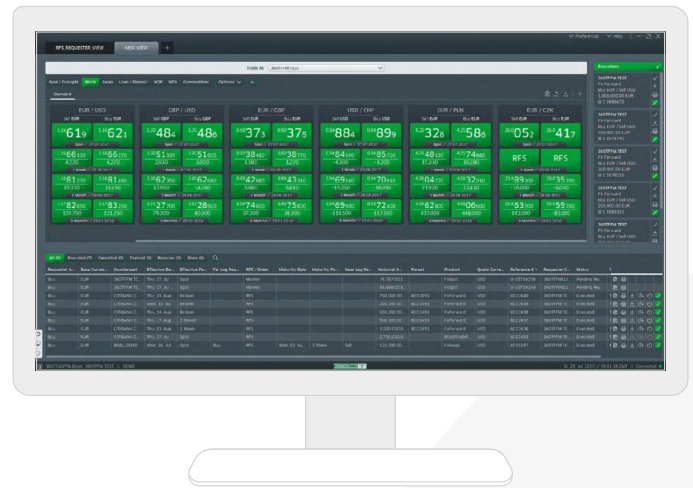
RFS_REQUESTER_VIEW NEW VIEW +

Preferences Help

Trade As

Spot / Outright Block Swap Loan / Deposit NDF NDS Commodities Options

Standard

EUR / USD
Sell EUR Buy EUR
619 621

GBP / USD
Sell GBP Buy GBP
484 486

EUR / GBP
Sell EUR Buy EUR
37 39

USD / CHF
Sell USD Buy USD
884 899

EUR / PLN
Sell EUR Buy EUR
326 586

EUR / CZK
Sell EUR Buy EUR
05 41

RFS RFS

Executions

360TPPM TEST
FX Forward
Buy EUR / Sell USD

All Pending Cancelled Expired Rejected Done

| Requester A... | Base Curren... | Counterpart | Effective Da... | Effective Pe... | Far Leg Da... | RFS / Order | Maturity Date | Maturity Pe... | Near Leg Ac... | Notional A... | Parent | Product | Quote Curre... | Reference #... | Requester C... | Status |
|---|---|---|---|---|---|---|---|---|---|---|---|---|---|---|---|---|
| Buy | EUR | 360TPPM TE... | Thu, 27 Ju... | Spot | | Market | | | | | | FxSpot | USD | | 360TPPM T... | Pending Ne... |
| Buy | EUR | 360TPPM TE... | Thu, 27 Ju... | Spot | | Market | | | | | | FxSpot | USD | | 360TPPM T... | Pending Ne... |
| Buy | EUR | CITIBANK D... | Thu, 31 Aug... | Broken | | RFS | | | | | | FxForward | USD | | 360TPPM T... | Executed |
| Buy | EUR | CITIBANK D... | Wed, 02 Au... | Broken | | RFS | | | | | | FxForward | USD | | 360TPPM T... | Executed |
| Buy | EUR | CITIBANK D... | Thu, 24 Aug... | Broken | | RFS | | | | | | FxForward | USD | | 360TPPM T... | Executed |
| Buy | EUR | CITIBANK D... | Thu, 27 Aug... | 1 Month | | RFS | | | | | | FxForward | USD | | 360TPPM T... | Executed |
| Buy | EUR | CITIBANK D... | Thu, 27 Aug... | 1 Month | | RFS | | | | | | FxForward | USD | | 360TPPM T... | Executed |
| Buy | EUR | CITIBANK D... | Thu, 27 Ju... | Spot | | RFS | | | | | | BlockTrade | USD | | 360TPPM T... | Executed |
| Buy | EUR | BNHL DEMO | Wed, 26 Ju... | Spot | Buy | RFS | Wed, 02 Au... | 1 Week | Sell | | | FxSwap | USD | | 360TPPM T... | Executed |

360TPPM Bank, 360TPPM TEST // DEMO